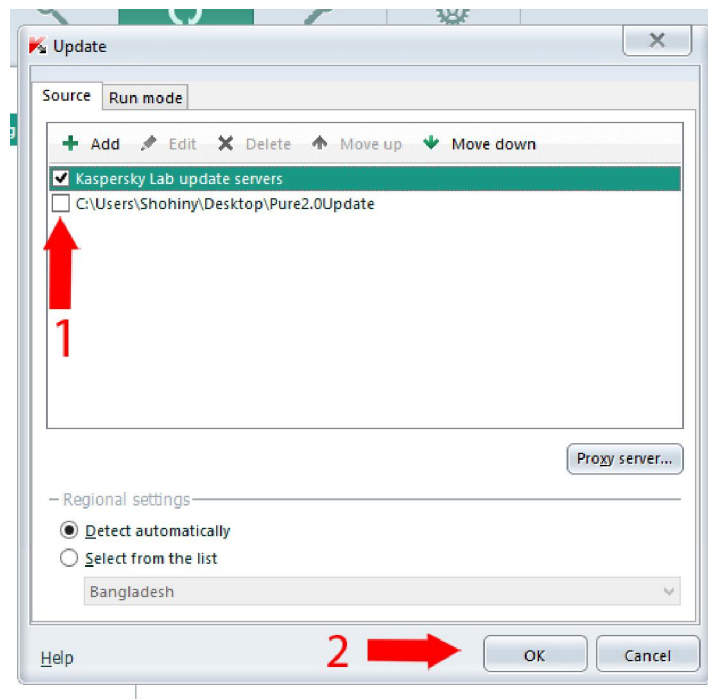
Update

Source | Run mode

Add | Edit | Delete | Move up | Move down

Kaspersky Lab update servers
C:\Users\Shohiny\Desktop\Pure2.0Update

1

Proxy server...

Regional settings
Detect automatically
Select from the list
Bangladesh

Help
2
OK
Cancel